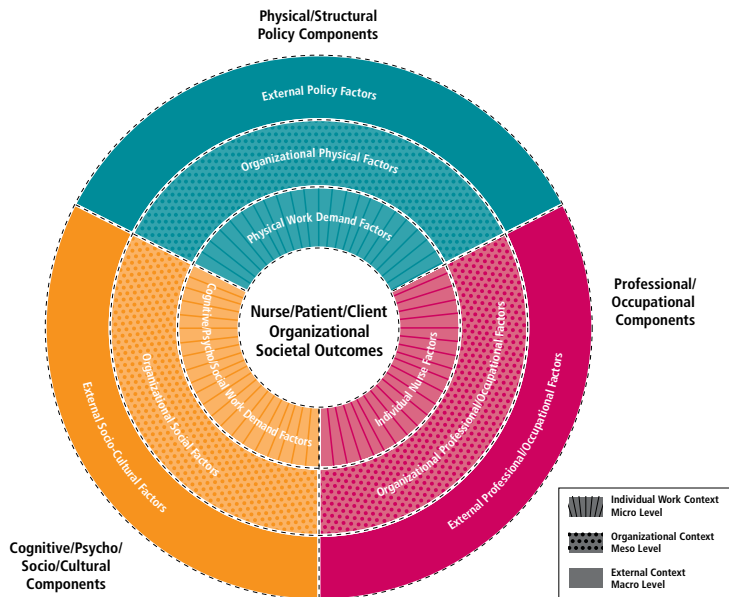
Physical/Structural Policy Components

External Policy Factors

Organizational Physical Factors

Physical Work Demand Factors

Professional/ Occupational Components

Nurse/Patient/Client Organizational Societal Outcomes

Cognitive/Psycho/Social Work Demand Factors

Individual Nurse Factors

Organizational Social Factors

Organizational Professional/Occupational Factors

External Socio-Cultural Factors

External Professional/Occupational Factors

Cognitive/Psycho/ Socio/Cultural Components

Individual Work Context Micro Level

Organizational Context Meso Level

External Context Macro Level